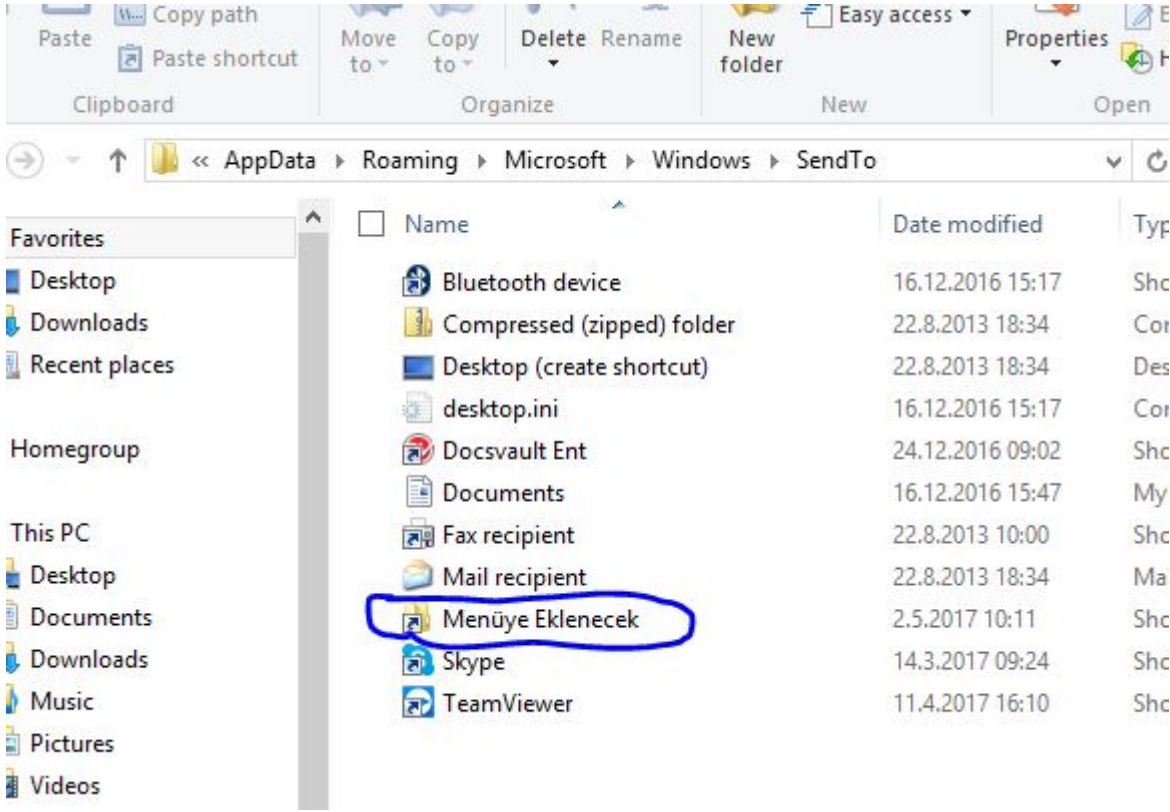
Paste
Copy path
Paste shortcut
Clipboard
Move to
Copy to
Delete
Rename
Organize
New folder
Easy access
New
Properties
Open

« AppData ▸ Roaming ▸ Microsoft ▸ Windows ▸ SendTo

Favorites
Desktop
Downloads
Recent places

Homegroup

This PC
Desktop
Documents
Downloads
Music
Pictures
Videos

| Name | Date modified | Typ |
|---|---|---|
| Bluetooth device | 16.12.2016 15:17 | Sho |
| Compressed (zipped) folder | 22.8.2013 18:34 | Cor |
| Desktop (create shortcut) | 22.8.2013 18:34 | Des |
| desktop.ini | 16.12.2016 15:17 | Cor |
| Docsvault Ent | 24.12.2016 09:02 | Sho |
| Documents | 16.12.2016 15:47 | My |
| Fax recipient | 22.8.2013 10:00 | Sho |
| Mail recipient | 22.8.2013 18:34 | Ma |
| Menüye Eklenecek | 2.5.2017 10:11 | Sho |
| Skype | 14.3.2017 09:24 | Sho |
| TeamViewer | 11.4.2017 16:10 | Sho |